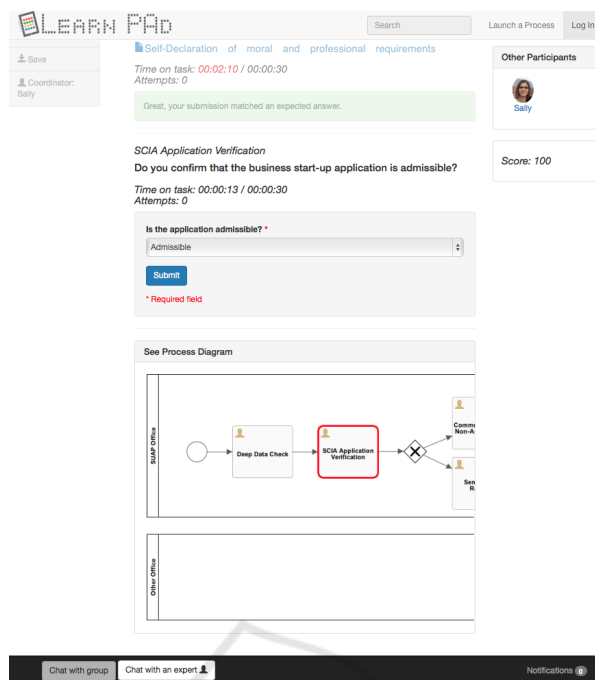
LEARN PAD

Search

Launch a Process

Log In

Save

Coordinator: Sally

Self-Declaration of moral and professional requirements

Time on task: 00:02:10 / 00:00:30
Attempts: 0

Great, your submission matched an expected answer.

SCIA Application Verification

Do you confirm that the business start-up application is admissible?

Time on task: 00:00:13 / 00:00:30
Attempts: 0

Is the application admissible? *

Admissible

Submit

* Required field

See Process Diagram

SUAP Office

Deep Data Check

SCIA Application Verification

Comm Non-A

Sen R

Other Office

Other Participants

Sally

Score: 100

Chat with group

Chat with an expert

Notifications 0